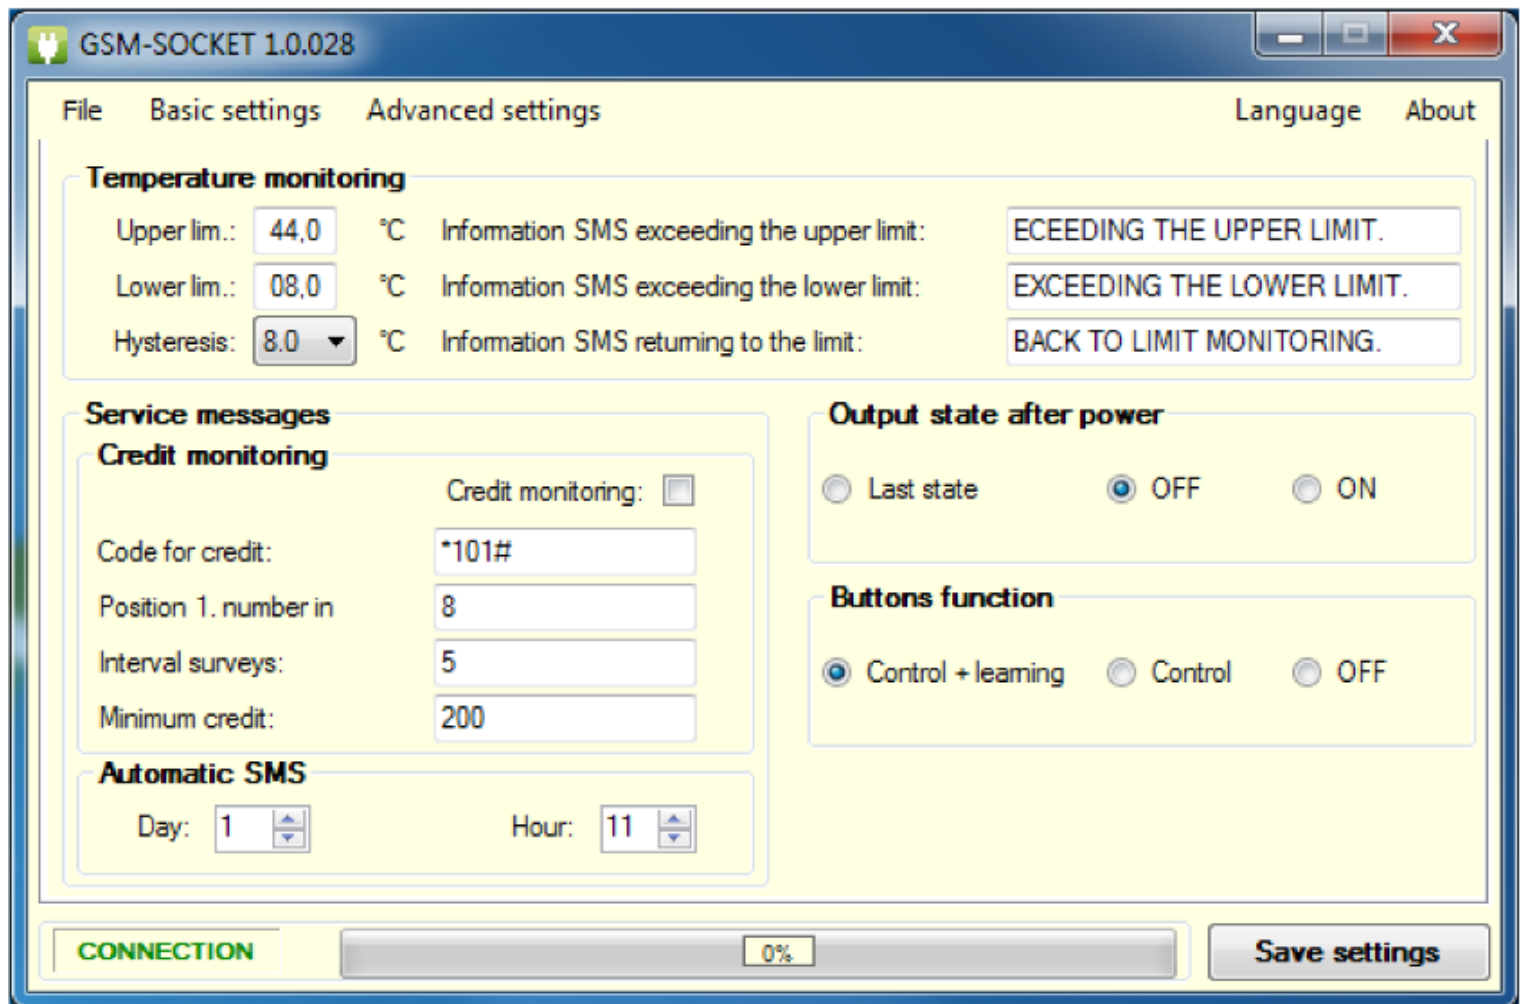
GSM-SOCKET 1.0.028

File Basic settings Advanced settings Language About

Temperature monitoring

Upper lim.: 44,0 °C Information SMS exceeding the upper limit: ECEEDING THE UPPER LIMIT.

Lower lim.: 08,0 °C Information SMS exceeding the lower limit: EXCEEDING THE LOWER LIMIT.

Hysteresis: 8.0 °C Information SMS returning to the limit: BACK TO LIMIT MONITORING.

Service messages

Credit monitoring

Credit monitoring:

Code for credit: *101#

Position 1. number in 8

Interval surveys: 5

Minimum credit: 200

Automatic SMS

Day: 1 Hour: 11

Output state after power

Last state OFF ON

Buttons function

Control + learning Control OFF

CONNECTION 0% Save settings